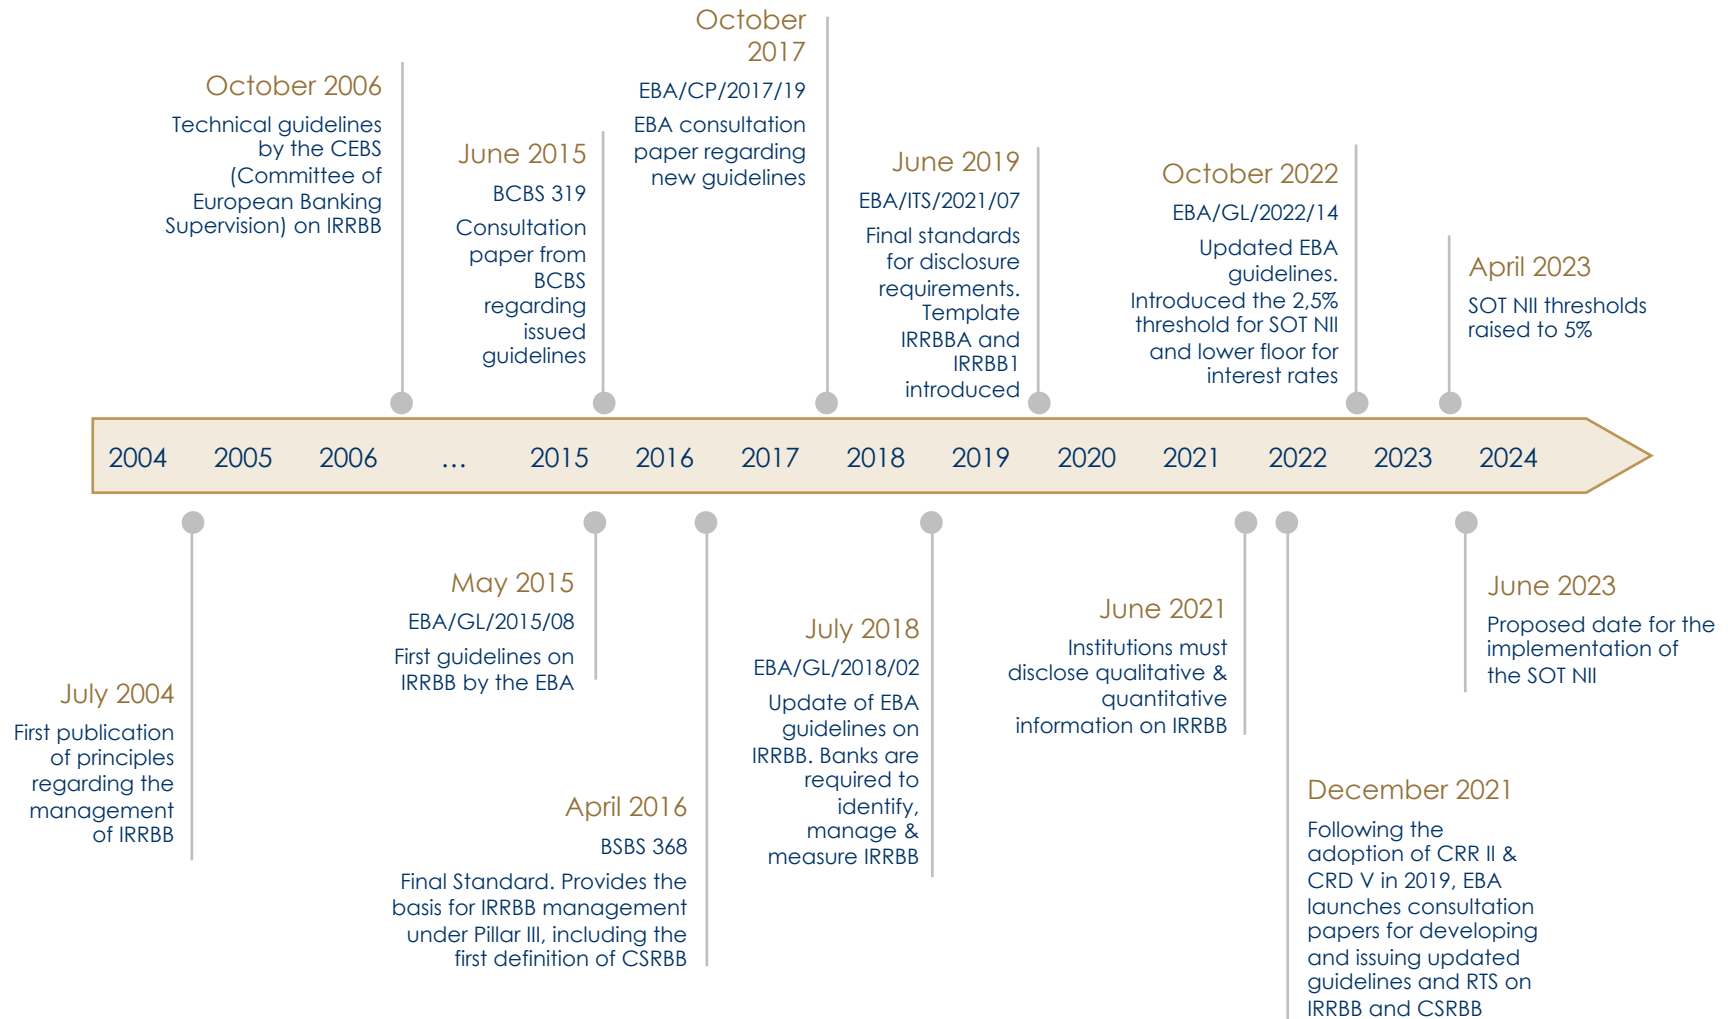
October 2006
Technical guidelines by the CEBS (Committee of European Banking Supervision) on IRRBB

June 2015
BCBS 319
Consultation paper from BCBS regarding issued guidelines

October 2017
EBA/CP/2017/19
EBA consultation paper regarding new guidelines

June 2019
EBA/ITS/2021/07
Final standards for disclosure requirements. Template IRRBBA and IRRBB1 introduced

October 2022
EBA/GL/2022/14
Updated EBA guidelines. Introduced the 2,5% threshold for SOT NII and lower floor for interest rates

April 2023
SOT NII thresholds raised to 5%

2004 2005 2006 ... 2015 2016 2017 2018 2019 2020 2021 2022 2023 2024

July 2004
First publication of principles regarding the management of IRRBB

May 2015
EBA/GL/2015/08
First guidelines on IRRBB by the EBA

April 2016
BSBS 368
Final Standard. Provides the basis for IRRBB management under Pillar III, including the first definition of CSRBB

July 2018
EBA/GL/2018/02
Update of EBA guidelines on IRRBB. Banks are required to identify, manage & measure IRRBB

June 2021
Institutions must disclose qualitative & quantitative information on IRRBB

December 2021
Following the adoption of CRR II & CRD V in 2019, EBA launches consultation papers for developing and issuing updated guidelines and RTS on IRRBB and CSRBB

June 2023
Proposed date for the implementation of the SOT NII